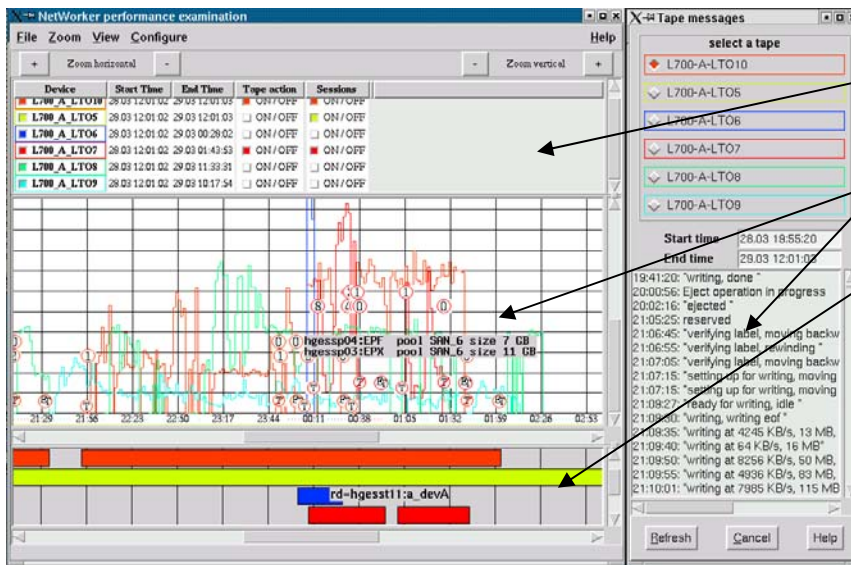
NetWorker performance examination

File Zoom View Configure Help

+ Zoom horizontal - - Zoom vertical +

| Device | Start Time | End Time | Tape action | Sessions |
|---|---|---|---|---|
| L700_A_LTO10 | 28.03 12:01:02 | 29.03 12:01:03 | ON / OFF | ON / OFF |
| L700_A_LTO5 | 28.03 12:01:02 | 29.03 12:01:03 | ON / OFF | ON / OFF |
| L700_A_LTO6 | 28.03 12:01:02 | 29.03 00:28:02 | ON / OFF | ON / OFF |
| L700_A_LTO7 | 28.03 12:01:02 | 29.03 01:43:53 | ON / OFF | ON / OFF |
| L700_A_LTO8 | 28.03 12:01:02 | 29.03 11:33:31 | ON / OFF | ON / OFF |
| L700_A_LTO9 | 28.03 12:01:02 | 29.03 10:17:54 | ON / OFF | ON / OFF |

hgessp04:EPF pool SAN_6 size 7 GB
hgessp03:EPX pool SAN_6 size 11 GB

21:29 21:56 22:23 22:50 23:17 23:44 00:11 00:38 01:05 01:32 01:59 02:26 02:53

rd=hgesst11:a_devA

Tape messages

select a tape

L700-A-LTO10
L700-A-LTO5
L700-A-LTO6
L700-A-LTO7
L700-A-LTO8
L700-A-LTO9

Start time 28.03 18:55:20
End time 29.03 12:01:03

19:41:20: "writing, done "
20:00:56: Eject operation in progress
20:02:16: "ejected "
21:05:25: reserved
21:06:45: "verifying label, moving backw
21:06:55: "verifying label, rewinding "
21:07:05: "verifying label, moving backw
21:07:15: "setting up for writing, moving
21:07:15: "setting up for writing, moving
21:09:27: "ready for writing, idle "
21:09:30: "writing, writing eof "
21:09:35: "writing at 4245 KB/s, 13 MB,
21:09:40: "writing at 64 KB/s, 16 MB"
21:09:50: "writing at 8256 KB/s, 50 MB,
21:09:55: "writing at 4936 KB/s, 83 MB,
21:10:01: "writing at 7985 KB/s, 115 MB

Refresh Cancel Help